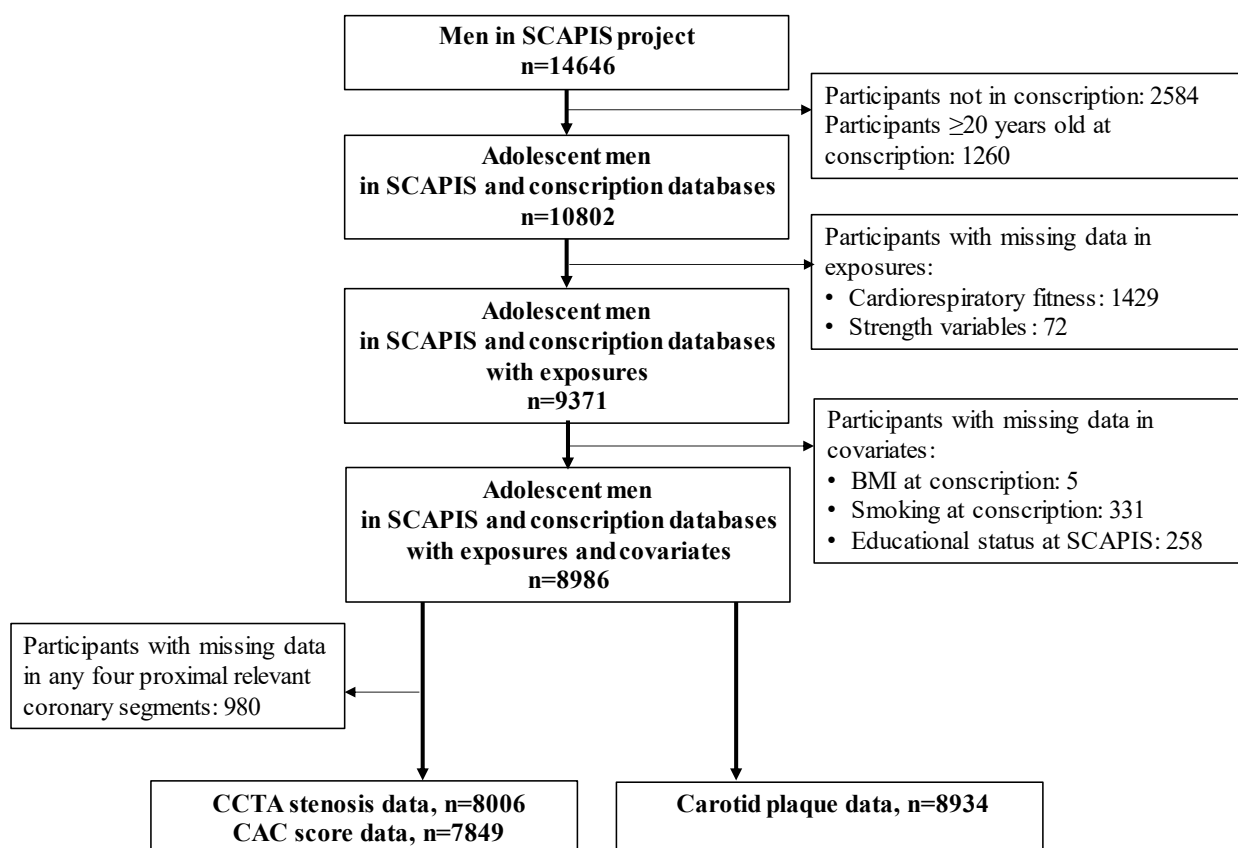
Men in SCAPIS project
n=14646

Participants not in conscription: 2584
Participants ≥20 years old at conscription: 1260

Adolescent men
in SCAPIS and conscription databases
n=10802

Participants with missing data in exposures:
• Cardiorespiratory fitness: 1429
• Strength variables: 72

Adolescent men
in SCAPIS and conscription databases
with exposures
n=9371

Participants with missing data in covariates:
• BMI at conscription: 5
• Smoking at conscription: 331
• Educational status at SCAPIS: 258

Adolescent men
in SCAPIS and conscription databases
with exposures and covariates
n=8986

Participants with missing data in any four proximal relevant coronary segments: 980

CCTA stenosis data, n=8006
CAC score data, n=7849

Carotid plaque data, n=8934